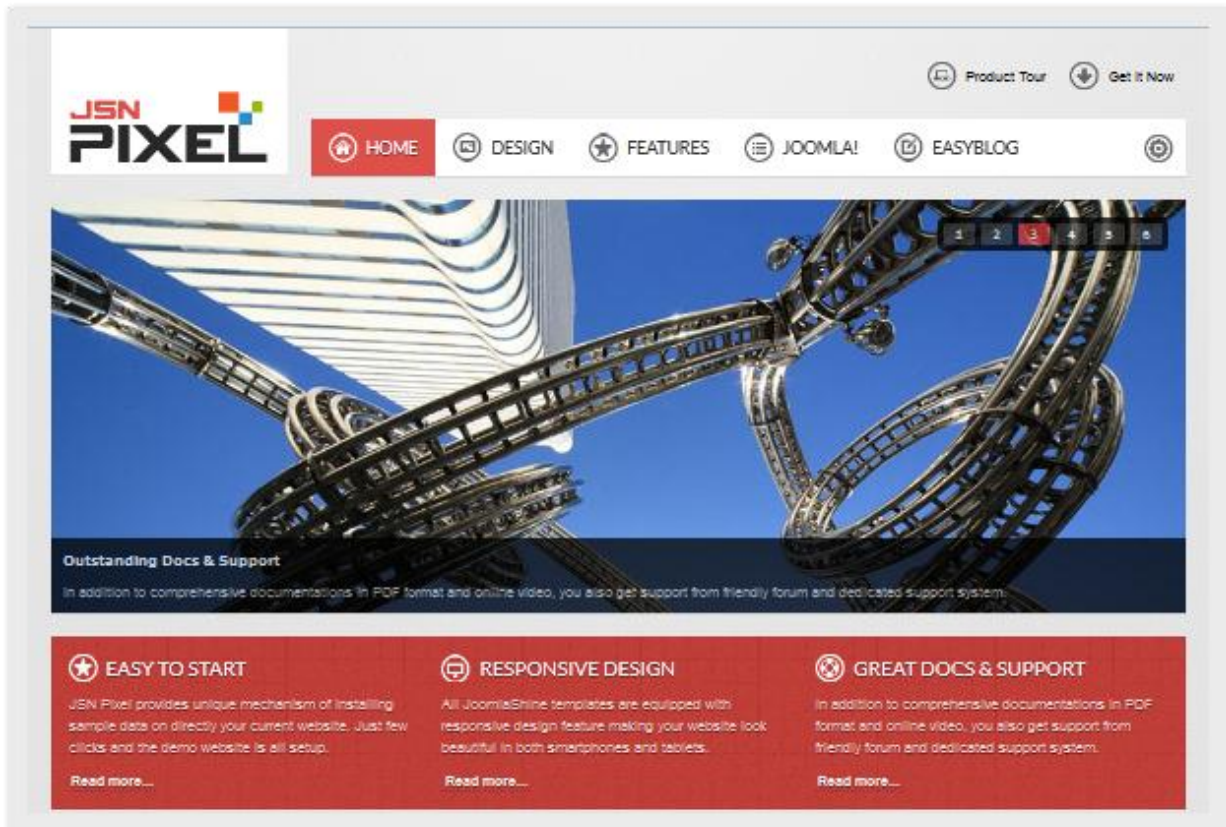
JSN PIXEL

Product Tour Get It Now

HOME DESIGN FEATURES JOOMLA! EASYBLOG

1 2 3 4 5 6

Outstanding Docs & Support

In addition to comprehensive documentations in PDF format and online video, you also get support from friendly forum and dedicated support system.

EASY TO START

JSN Pixel provides unique mechanism of installing sample data on directly your current website. Just few clicks and the demo website is all setup.

Read more...

RESPONSIVE DESIGN

All JoomlaShine templates are equipped with responsive design feature making your website look beautiful in both smartphones and tablets.

Read more...

GREAT DOCS & SUPPORT

In addition to comprehensive documentations in PDF format and online video, you also get support from friendly forum and dedicated support system.

Read more...